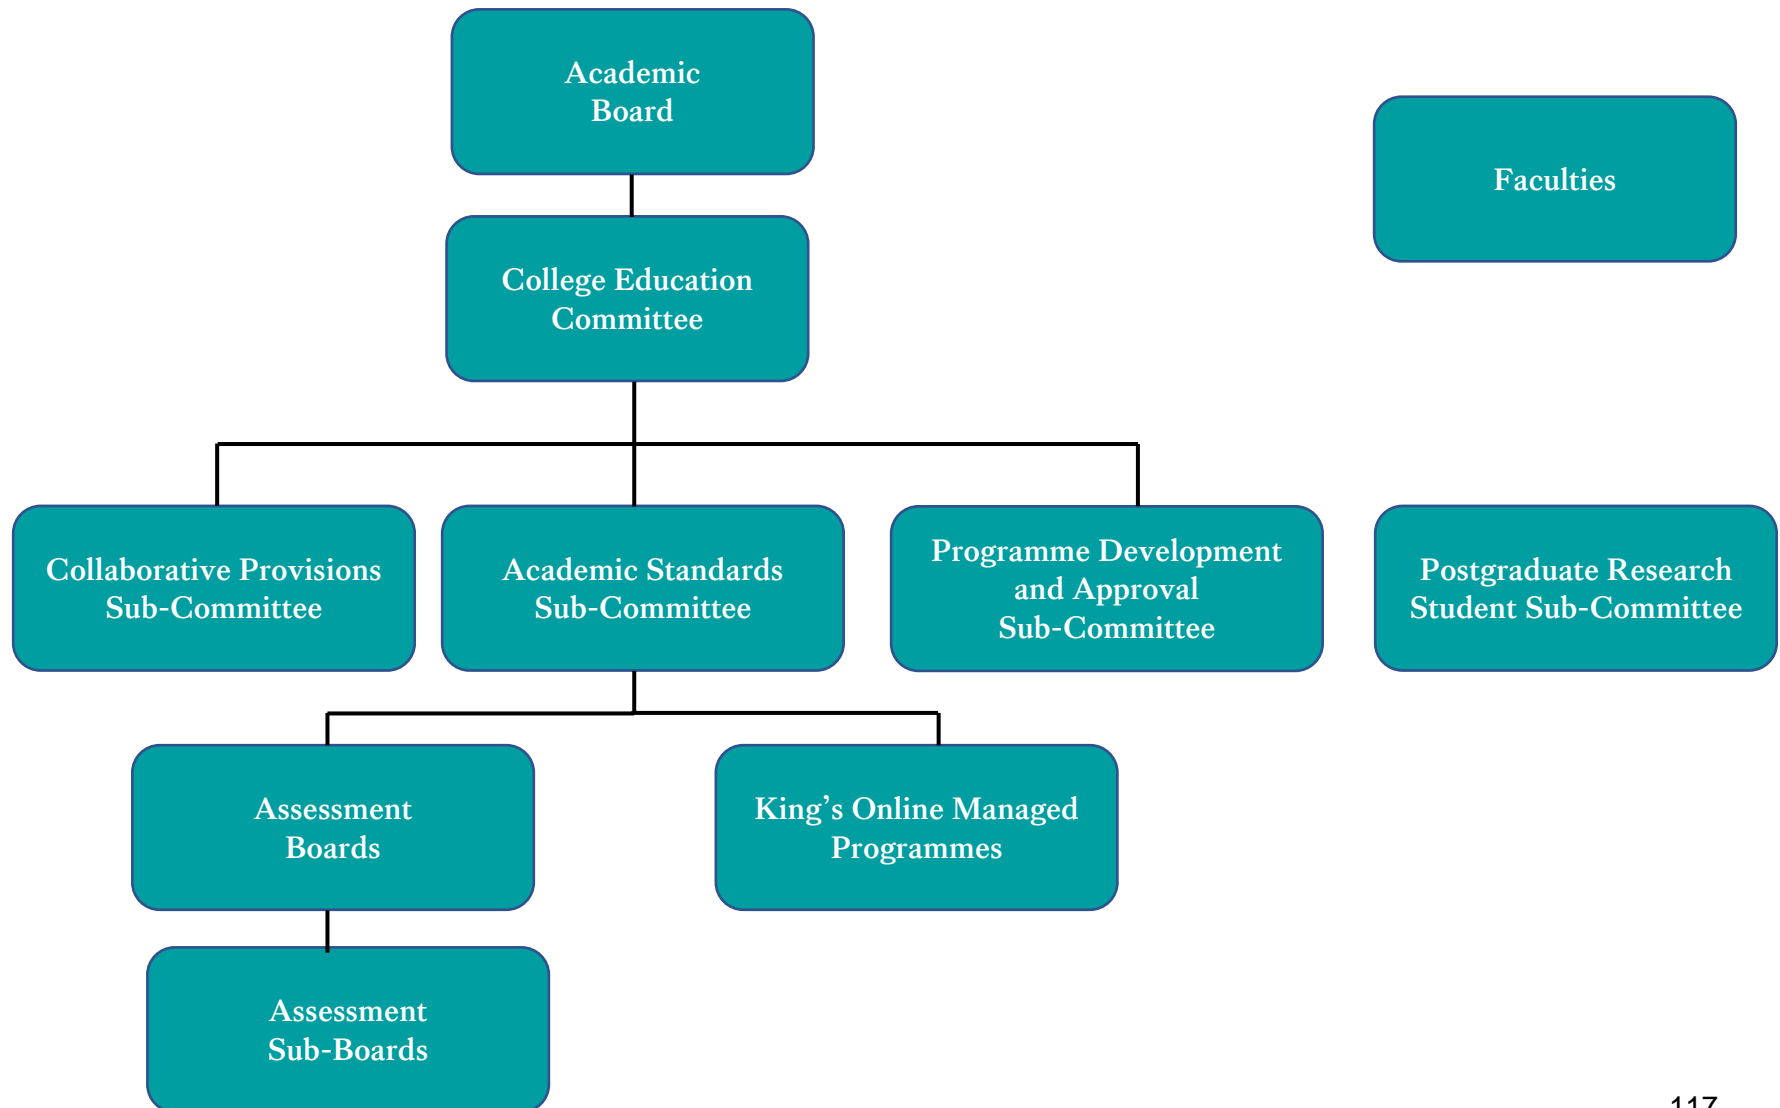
Academic Board

Faculties

College Education Committee

Collaborative Provisions Sub-Committee

Academic Standards Sub-Committee

Programme Development and Approval Sub-Committee

Postgraduate Research Student Sub-Committee

Assessment Boards

King’s Online Managed Programmes

Assessment Sub-Boards

117